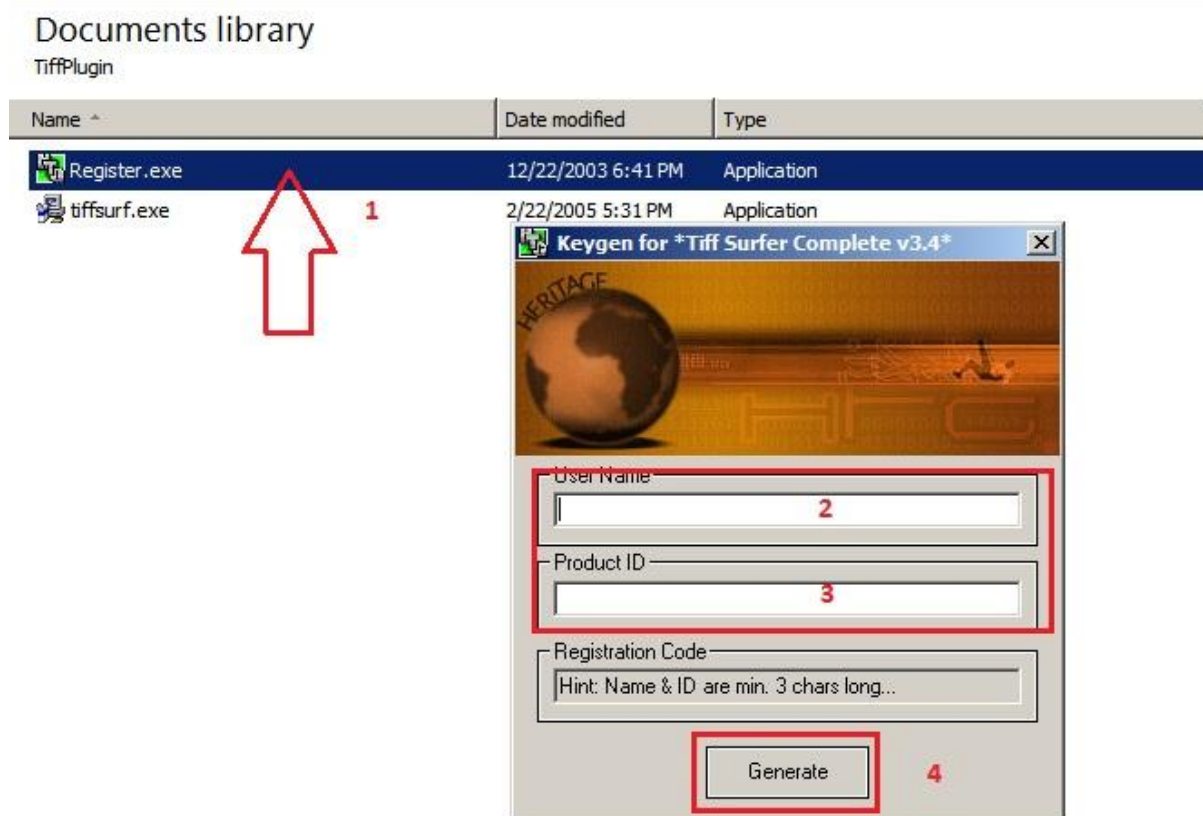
Documents library
TiffPlugin

| Name | Date modified | Type |
|---|---|---|
| Register.exe | 12/22/2003 6:41 PM | Application |
| tiffsurf.exe | 2/22/2005 5:31 PM | Application |

1

Keygen for *Tiff Surfer Complete v3.4*

HERITAGE

HTC

User Name

2

Product ID

3

Registration Code

Hint: Name & ID are min. 3 chars long...

Generate

4